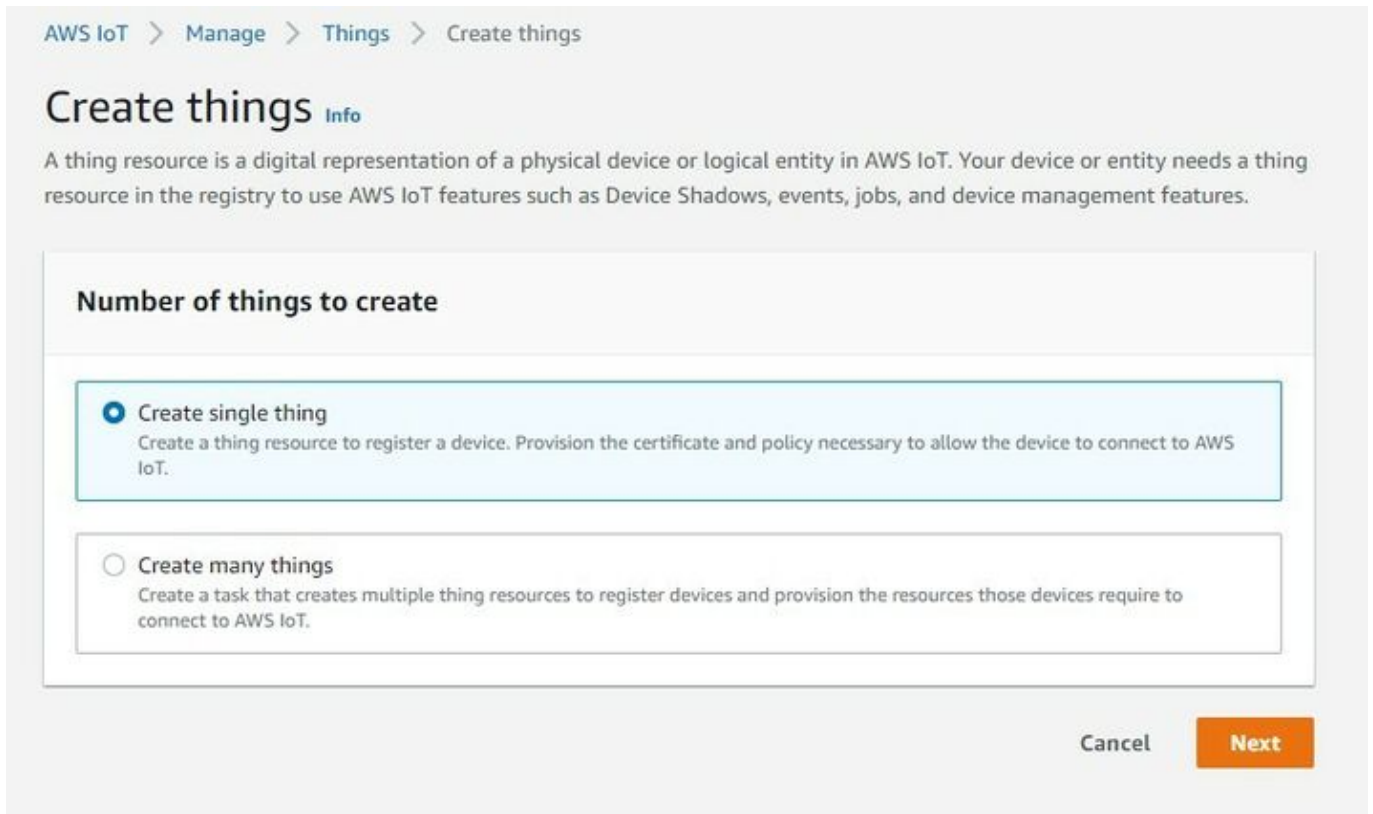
AWS IoT > Manage > Things > Create things

Create things Info

A thing resource is a digital representation of a physical device or logical entity in AWS IoT. Your device or entity needs a thing resource in the registry to use AWS IoT features such as Device Shadows, events, jobs, and device management features.

Number of things to create

Create single thing
Create a thing resource to register a device. Provision the certificate and policy necessary to allow the device to connect to AWS IoT.

Create many things
Create a task that creates multiple thing resources to register devices and provision the resources those devices require to connect to AWS IoT.

Cancel Next